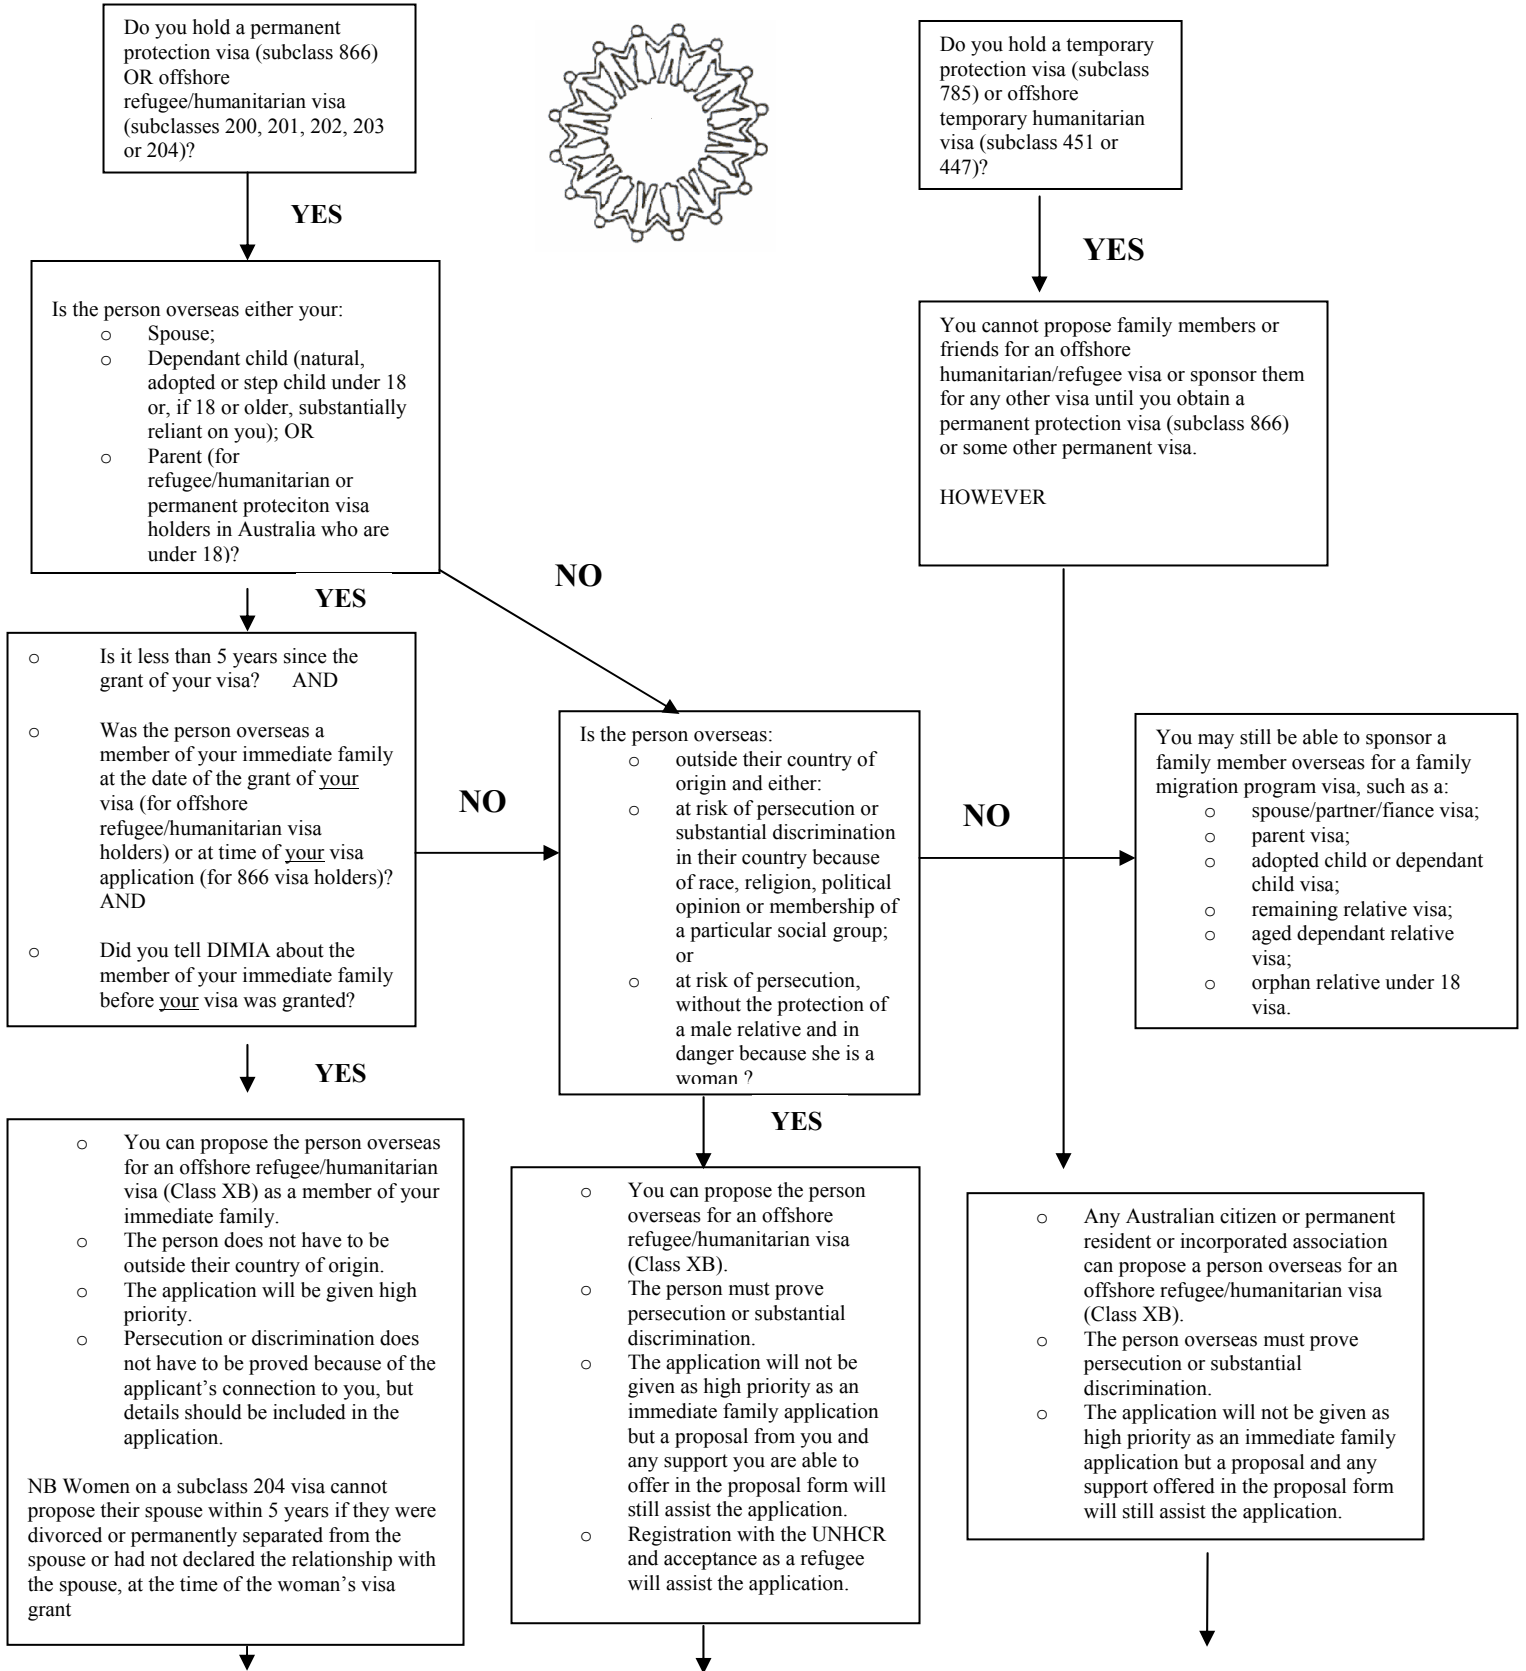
Do you hold a permanent protection visa (subclass 866) OR offshore refugee/humanitarian visa (subclasses 200, 201, 202, 203 or 204)?

YES

Is the person overseas either your:
o Spouse;
o Dependant child (natural, adopted or step child under 18 or, if 18 or older, substantially reliant on you); OR
o Parent (for refugee/humanitarian or permanent proteciton visa holders in Australia who are under 18)?

YES

o Is it less than 5 years since the grant of your visa? AND
o Was the person overseas a member of your immediate family at the date of the grant of your visa (for offshore refugee/humanitarian visa holders) or at time of your visa application (for 866 visa holders)? AND
o Did you tell DIMIA about the member of your immediate family before your visa was granted?

YES

o You can propose the person overseas for an offshore refugee/humanitarian visa (Class XB) as a member of your immediate family.
o The person does not have to be outside their country of origin.
o The application will be given high priority.
o Persecution or discrimination does not have to be proved because of the applicant's connection to you, but details should be included in the application.

NB Women on a subclass 204 visa cannot propose their spouse within 5 years if they were divorced or permanently separated from the spouse or had not declared the relationship with the spouse, at the time of the woman's visa grant

NO

NO

Is the person overseas:
o outside their country of origin and either:
o at risk of persecution or substantial discrimination in their country because of race, religion, political opinion or membership of a particular social group; or
o at risk of persecution, without the protection of a male relative and in danger because she is a woman ?

YES

o You can propose the person overseas for an offshore refugee/humanitarian visa (Class XB).
o The person must prove persecution or substantial discrimination.
o The application will not be given as high priority as an immediate family application but a proposal from you and any support you are able to offer in the proposal form will still assist the application.
o Registration with the UNHCR and acceptance as a refugee will assist the application.

Do you hold a temporary protection visa (subclass 785) or offshore temporary humanitarian visa (subclass 451 or 447)?

YES

You cannot propose family members or friends for an offshore humanitarian/refugee visa or sponsor them for any other visa until you obtain a permanent protection visa (subclass 866) or some other permanent visa.

HOWEVER

NO

You may still be able to sponsor a family member overseas for a family migration program visa, such as a:
o spouse/partner/fiance visa;
o parent visa;
o adopted child or dependant child visa;
o remaining relative visa;
o aged dependant relative visa;
o orphan relative under 18 visa.

o Any Australian citizen or permanent resident or incorporated association can propose a person overseas for an offshore refugee/humanitarian visa (Class XB).
o The person overseas must prove persecution or substantial discrimination.
o The application will not be given as high priority as an immediate family application but a proposal and any support offered in the proposal form will still assist the application.